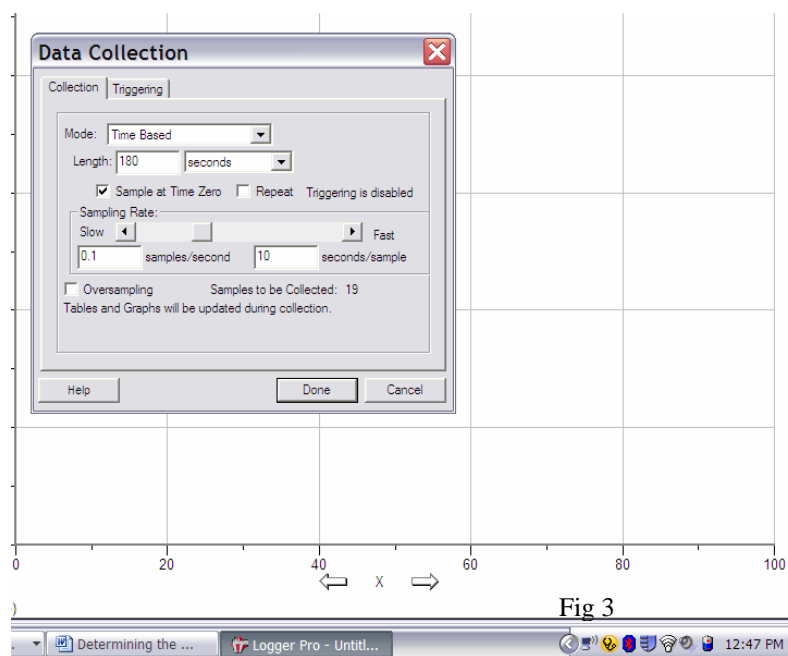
Data Collection

Collection | Triggering

Mode: Time Based

Length: 180 seconds

☑ Sample at Time Zero ☐ Repeat Triggering is disabled

Sampling Rate:

Slow Fast

0.1 samples/second 10 seconds/sample

☐ Oversampling Samples to be Collected: 19

Tables and Graphs will be updated during collection.

Help Done Cancel

0 20 40 60 80 100

X

Fig 3

Determining the ... Logger Pro - Untitl... 12:47 PM